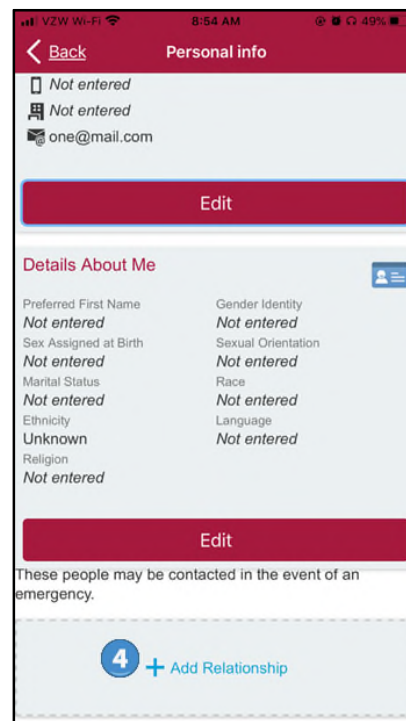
VZW Wi-Fi 8:54 AM 49%

Back Personal info

Not entered

Not entered

one@mail.com

Edit

Details About Me

Preferred First Name
Not entered

Gender Identity
Not entered

Sex Assigned at Birth
Not entered

Sexual Orientation
Not entered

Marital Status
Not entered

Race
Not entered

Ethnicity
Unknown

Language
Not entered

Religion
Not entered

Edit

These people may be contacted in the event of an emergency.

4 + Add Relationship